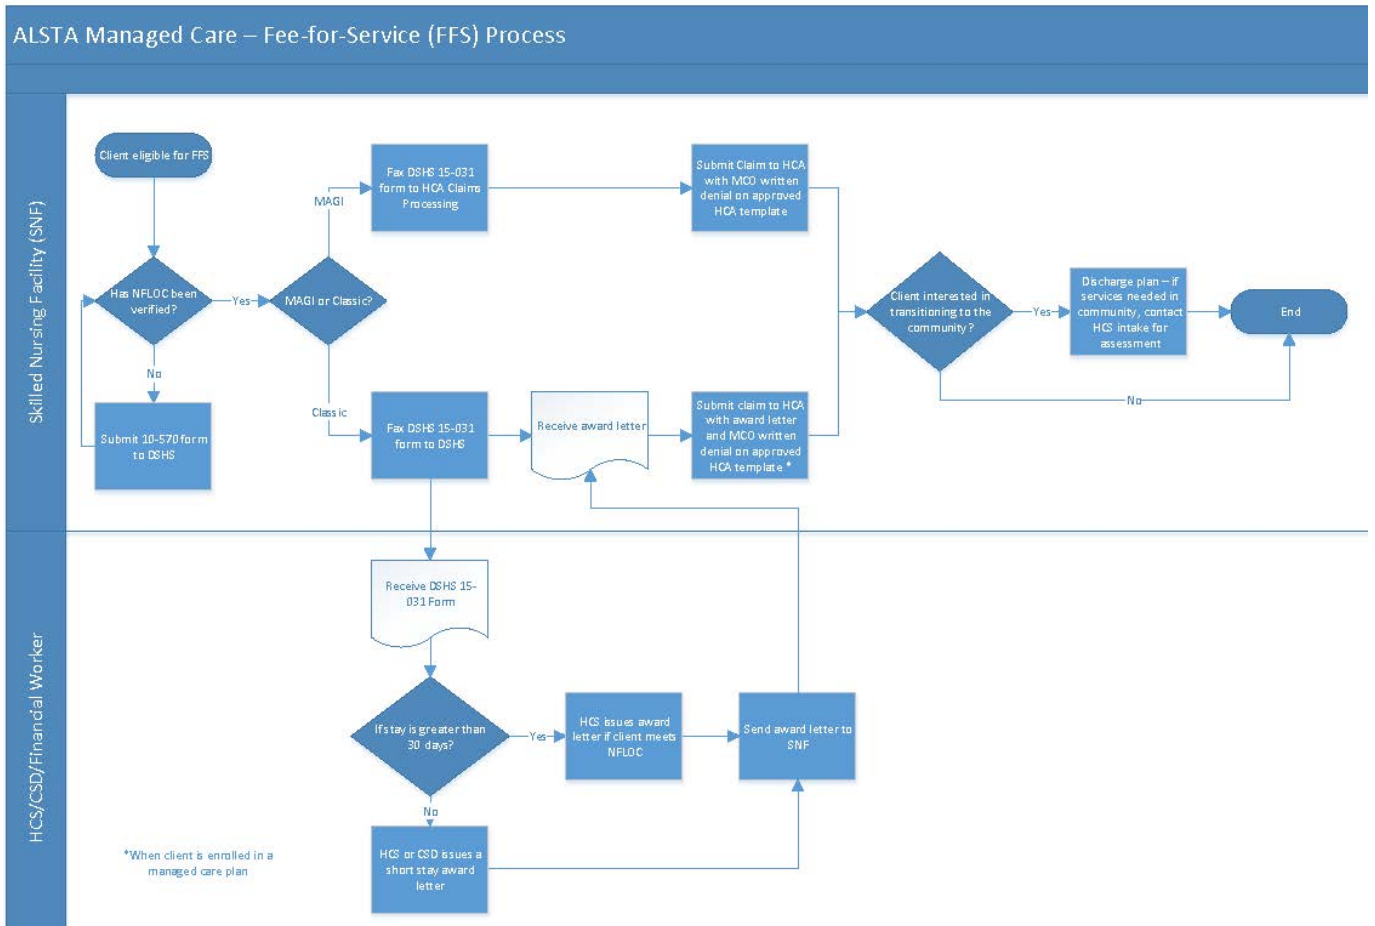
ALSTA Managed Care – Fee-for-Service (FFS) Process

Skilled Nursing Facility (SNF)

Client eligible for FFS

Has NFLOC been verified?

Yes

No

Submit 10-570 form to DSHS

MAGI or Classic?

MAGI

Classic

Fax DSHS 15-031 form to HCA Claims Processing

Submit Claim to HCA with MCO written denial on approved HCA template

Fax DSHS 15-031 form to DSHS

Receive award letter

Submit claim to HCA with award letter and MCO written denial on approved HCA template *

Client interested in transitioning to the community?

Yes

Discharge plan – if services needed in community, contact HCS intake for assessment

End

No

HCS/CSD/Financial Worker

Receive DSHS 15-031 Form

If stay is greater than 30 days?

Yes

HCS issues award letter if client meets NFLOC

Send award letter to SNF

No

HCS or CSD issues a short stay award letter

*When client is enrolled in a managed care plan